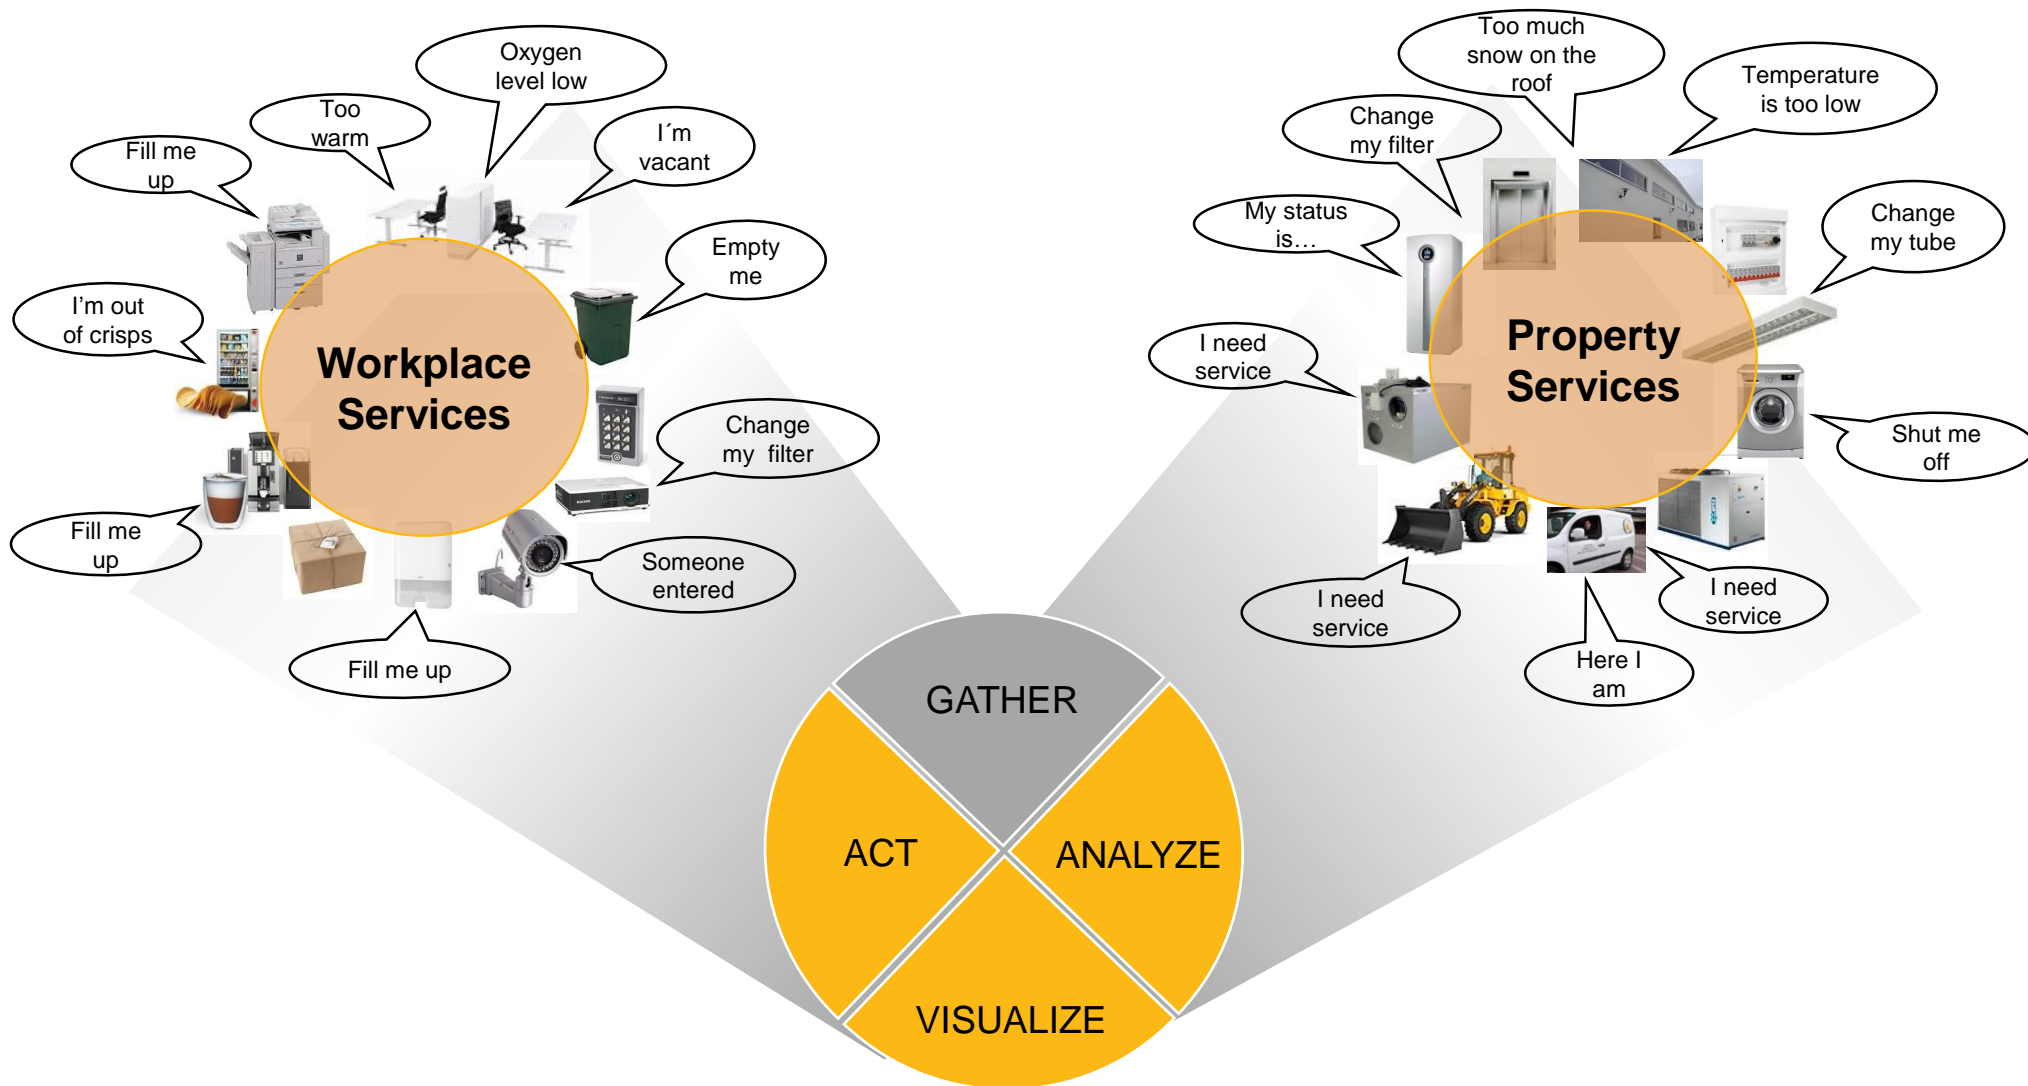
Fill me up

Too warm

Oxygen level low

I´m vacant

Empty me

I'm out of crisps

Workplace Services

Change my filter

Fill me up

Someone entered

Fill me up

Too much snow on the roof

Temperature is too low

Change my filter

My status is…

Change my tube

I need service

Property Services

Shut me off

I need service

I need service

Here I am

GATHER

ACT

ANALYZE

VISUALIZE